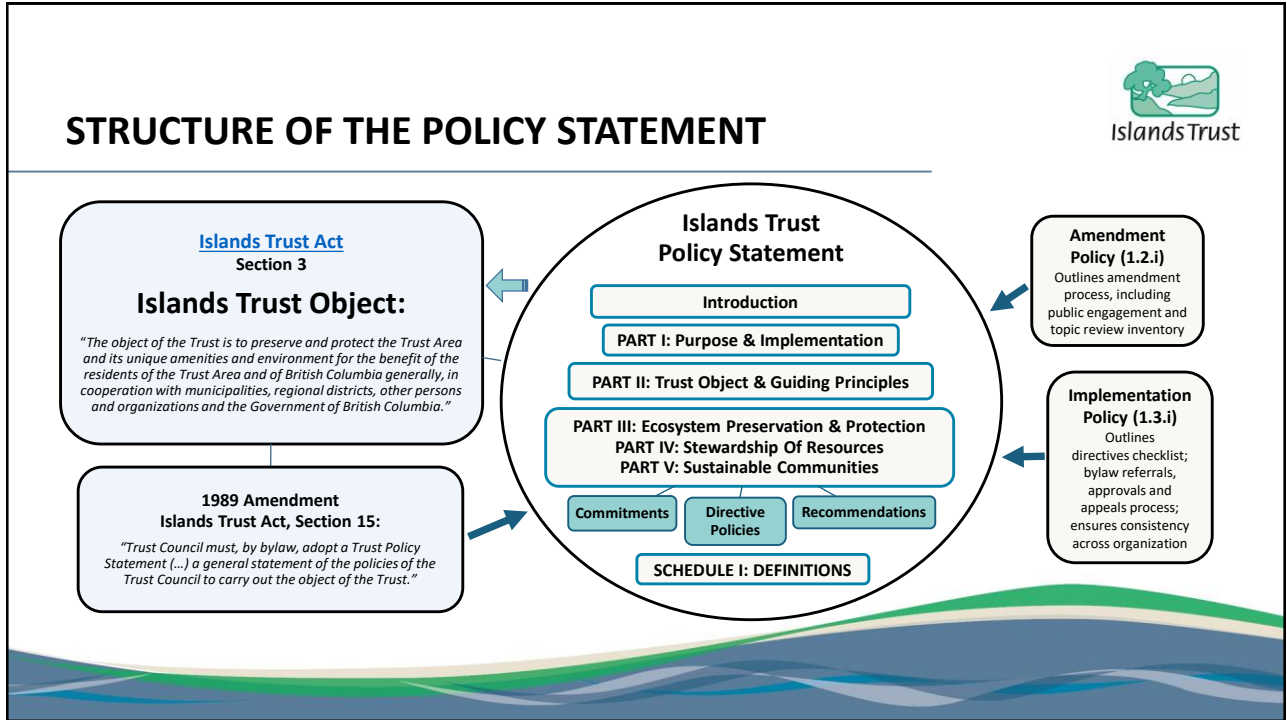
STRUCTURE OF THE POLICY STATEMENT

Islands Trust

Islands Trust Act
Section 3

Islands Trust Object:

"The object of the Trust is to preserve and protect the Trust Area and its unique amenities and environment for the benefit of the residents of the Trust Area and of British Columbia generally, in cooperation with municipalities, regional districts, other persons and organizations and the Government of British Columbia."

1989 Amendment
Islands Trust Act, Section 15:

"Trust Council must, by bylaw, adopt a Trust Policy Statement (…) a general statement of the policies of the Trust Council to carry out the object of the Trust."

Islands Trust
Policy Statement

Introduction

PART I: Purpose & Implementation

PART II: Trust Object & Guiding Principles

PART III: Ecosystem Preservation & Protection
PART IV: Stewardship Of Resources
PART V: Sustainable Communities

Commitments

Directive Policies

Recommendations

SCHEDULE I: DEFINITIONS

Amendment Policy (1.2.i)
Outlines amendment process, including public engagement and topic review inventory

Implementation Policy (1.3.i)
Outlines directives checklist; bylaw referrals, approvals and appeals process; ensures consistency across organization